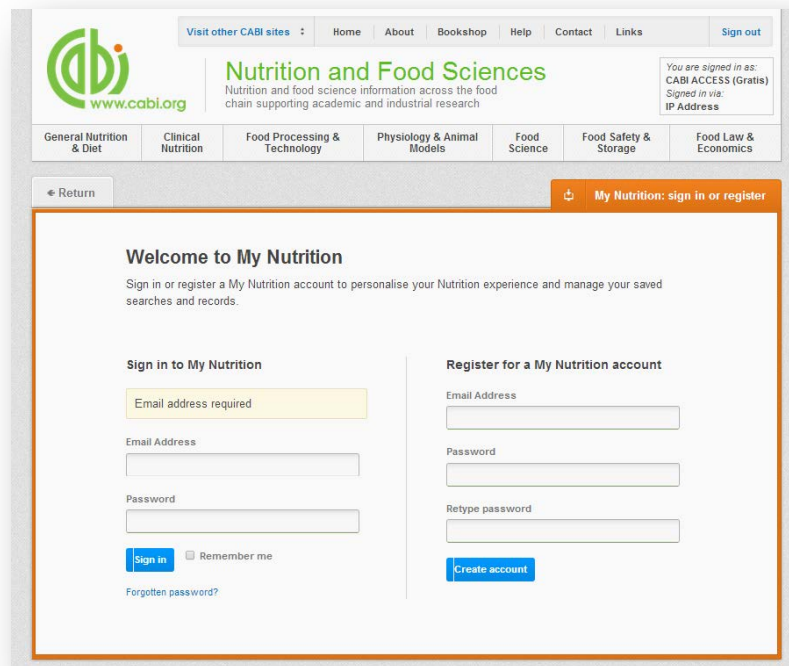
Visit other CABI sites
Home | About | Bookshop | Help | Contact | Links | Sign out

www.cabi.org

Nutrition and Food Sciences
Nutrition and food science information across the food chain supporting academic and industrial research

You are signed in as:
CABI ACCESS (Gratis)
Signed in via:
IP Address

General Nutrition & Diet | Clinical Nutrition | Food Processing & Technology | Physiology & Animal Models | Food Science | Food Safety & Storage | Food Law & Economics

Return

My Nutrition: sign in or register

Welcome to My Nutrition

Sign in or register a My Nutrition account to personalise your Nutrition experience and manage your saved searches and records.

Sign in to My Nutrition

Email address required

Email Address

Password

Sign in
Remember me

Forgotten password?

Register for a My Nutrition account

Email Address

Password

Retype password

Create account